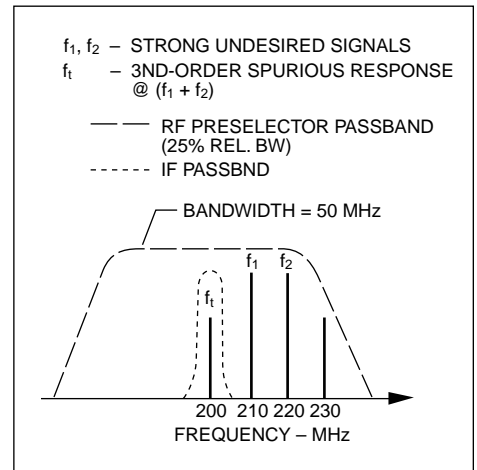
$f_1, f_2$ – STRONG UNDESIRED SIGNALS
$f_t$ – 3ND-ORDER SPURIOUS RESPONSE @ $(f_1 + f_2)$

— — RF PRESELECTOR PASSBAND (25% REL. BW)
- - - - - IF PASSBND

BANDWIDTH = 50 MHz

$f_t$

$f_1$

$f_2$

200 210 220 230

FREQUENCY – MHz